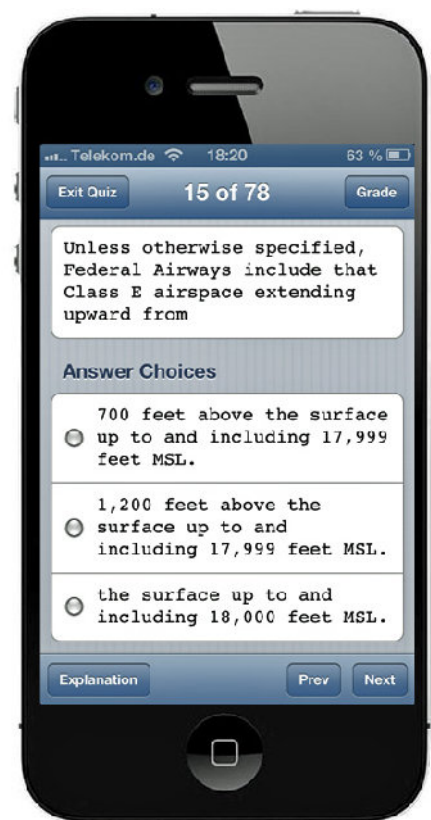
Telekom.de 18:20 63 %

Exit Quiz 15 of 78 Grade

Unless otherwise specified, Federal Airways include that Class E airspace extending upward from

Answer Choices

700 feet above the surface up to and including 17,999 feet MSL.

1,200 feet above the surface up to and including 17,999 feet MSL.

the surface up to and including 18,000 feet MSL.

Explanation Prev Next